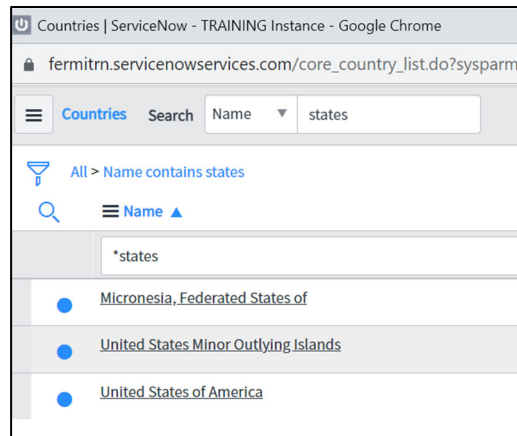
Countries | ServiceNow - TRAINING Instance - Google Chrome

fermitrn.servicenowservices.com/core_country_list.do?sysparm

Countries Search Name states

All > Name contains states

Name ▲

*states

Micronesia, Federated States of

United States Minor Outlying Islands

United States of America